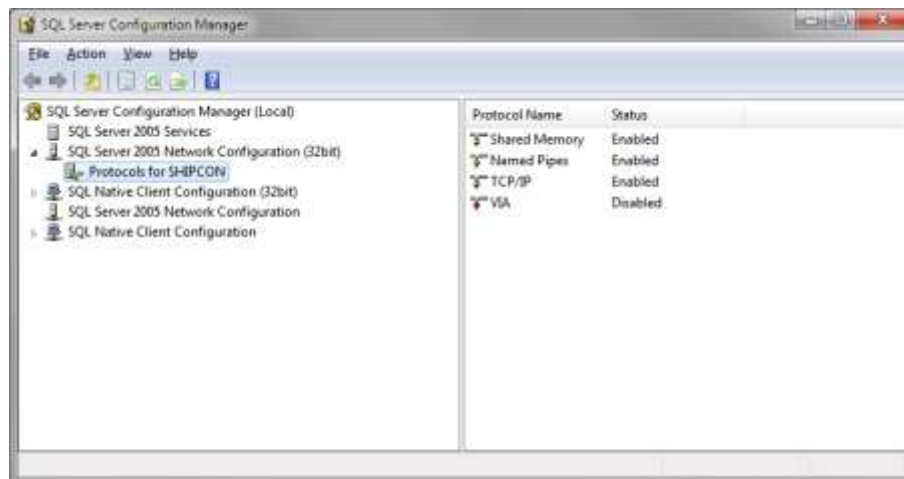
SQL Server Configuration Manager

File Action View Help

SQL Server Configuration Manager (Local)
SQL Server 2005 Services
SQL Server 2005 Network Configuration (32bit)
Protocols for SHIPCON
SQL Native Client Configuration (32bit)
SQL Server 2005 Network Configuration
SQL Native Client Configuration

| Protocol Name | Status |
|---|---|
| Shared Memory | Enabled |
| Named Pipes | Enabled |
| TCP/IP | Enabled |
| VIA | Disabled |